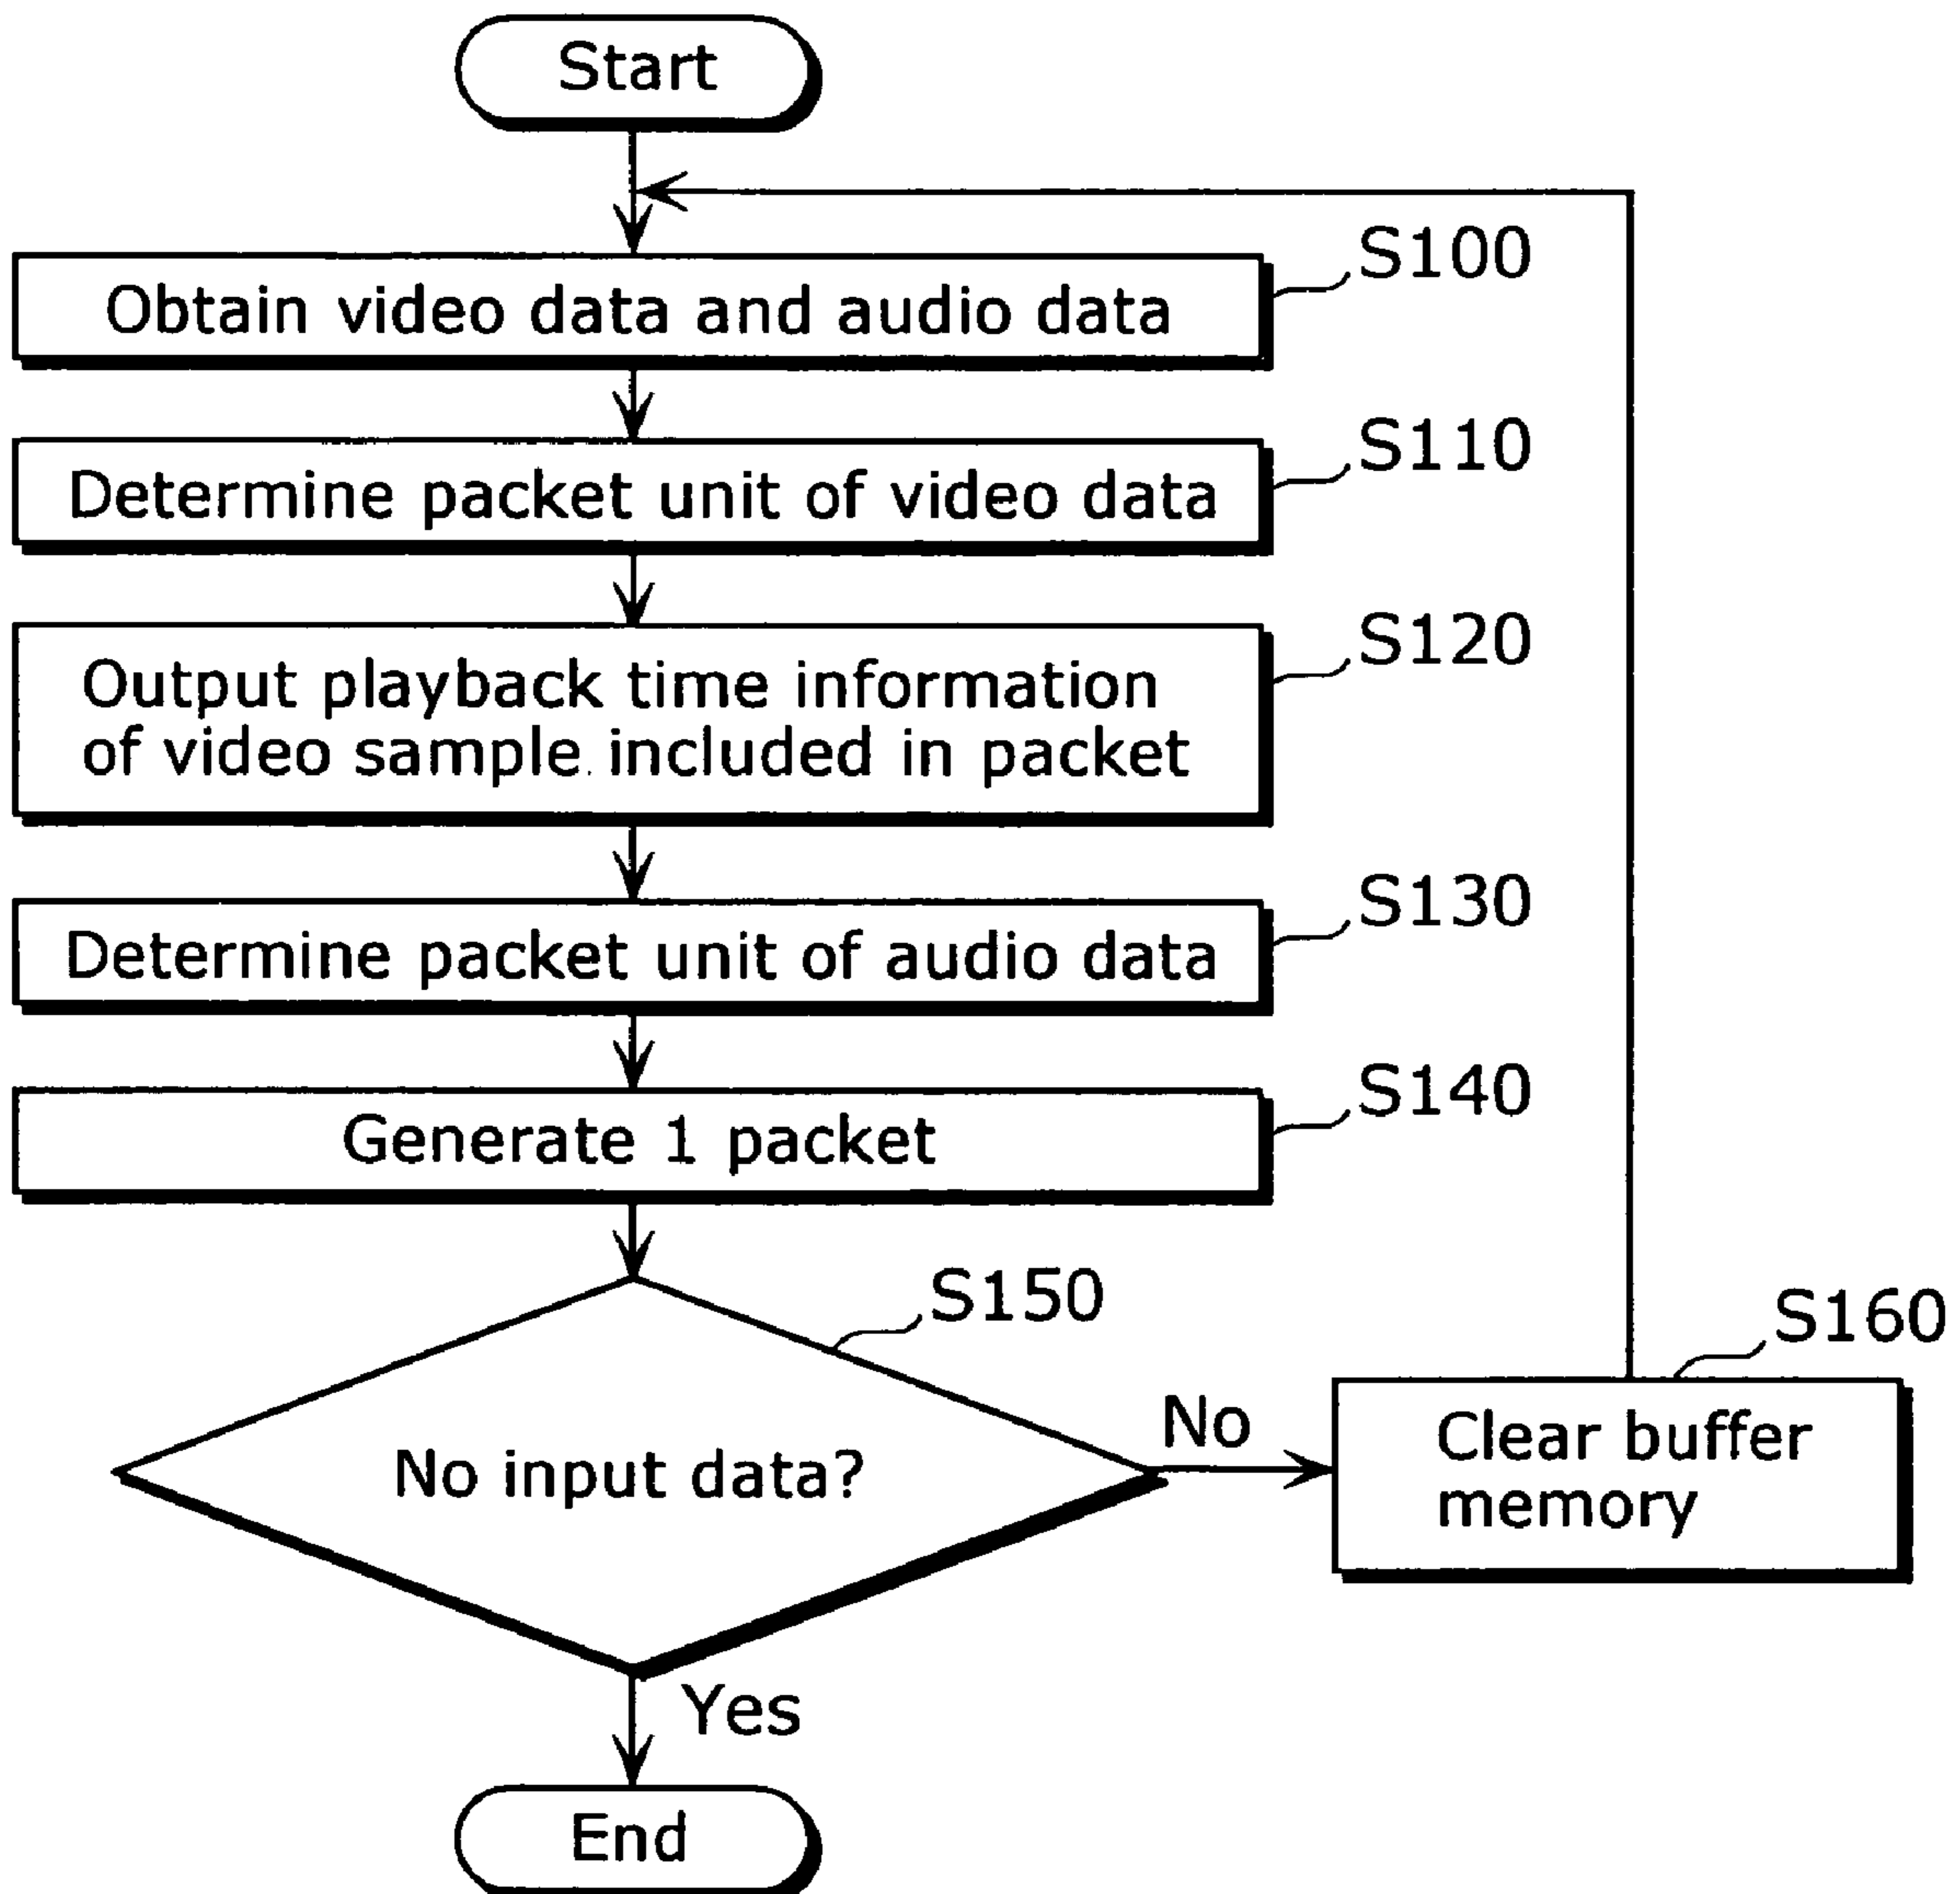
Start

S100
Obtain video data and audio data

S110
Determine packet unit of video data

S120
Output playback time information of video sample included in packet

S130
Determine packet unit of audio data

S140
Generate 1 packet

S150
No input data?

No

S160
Clear buffer memory

Yes

End